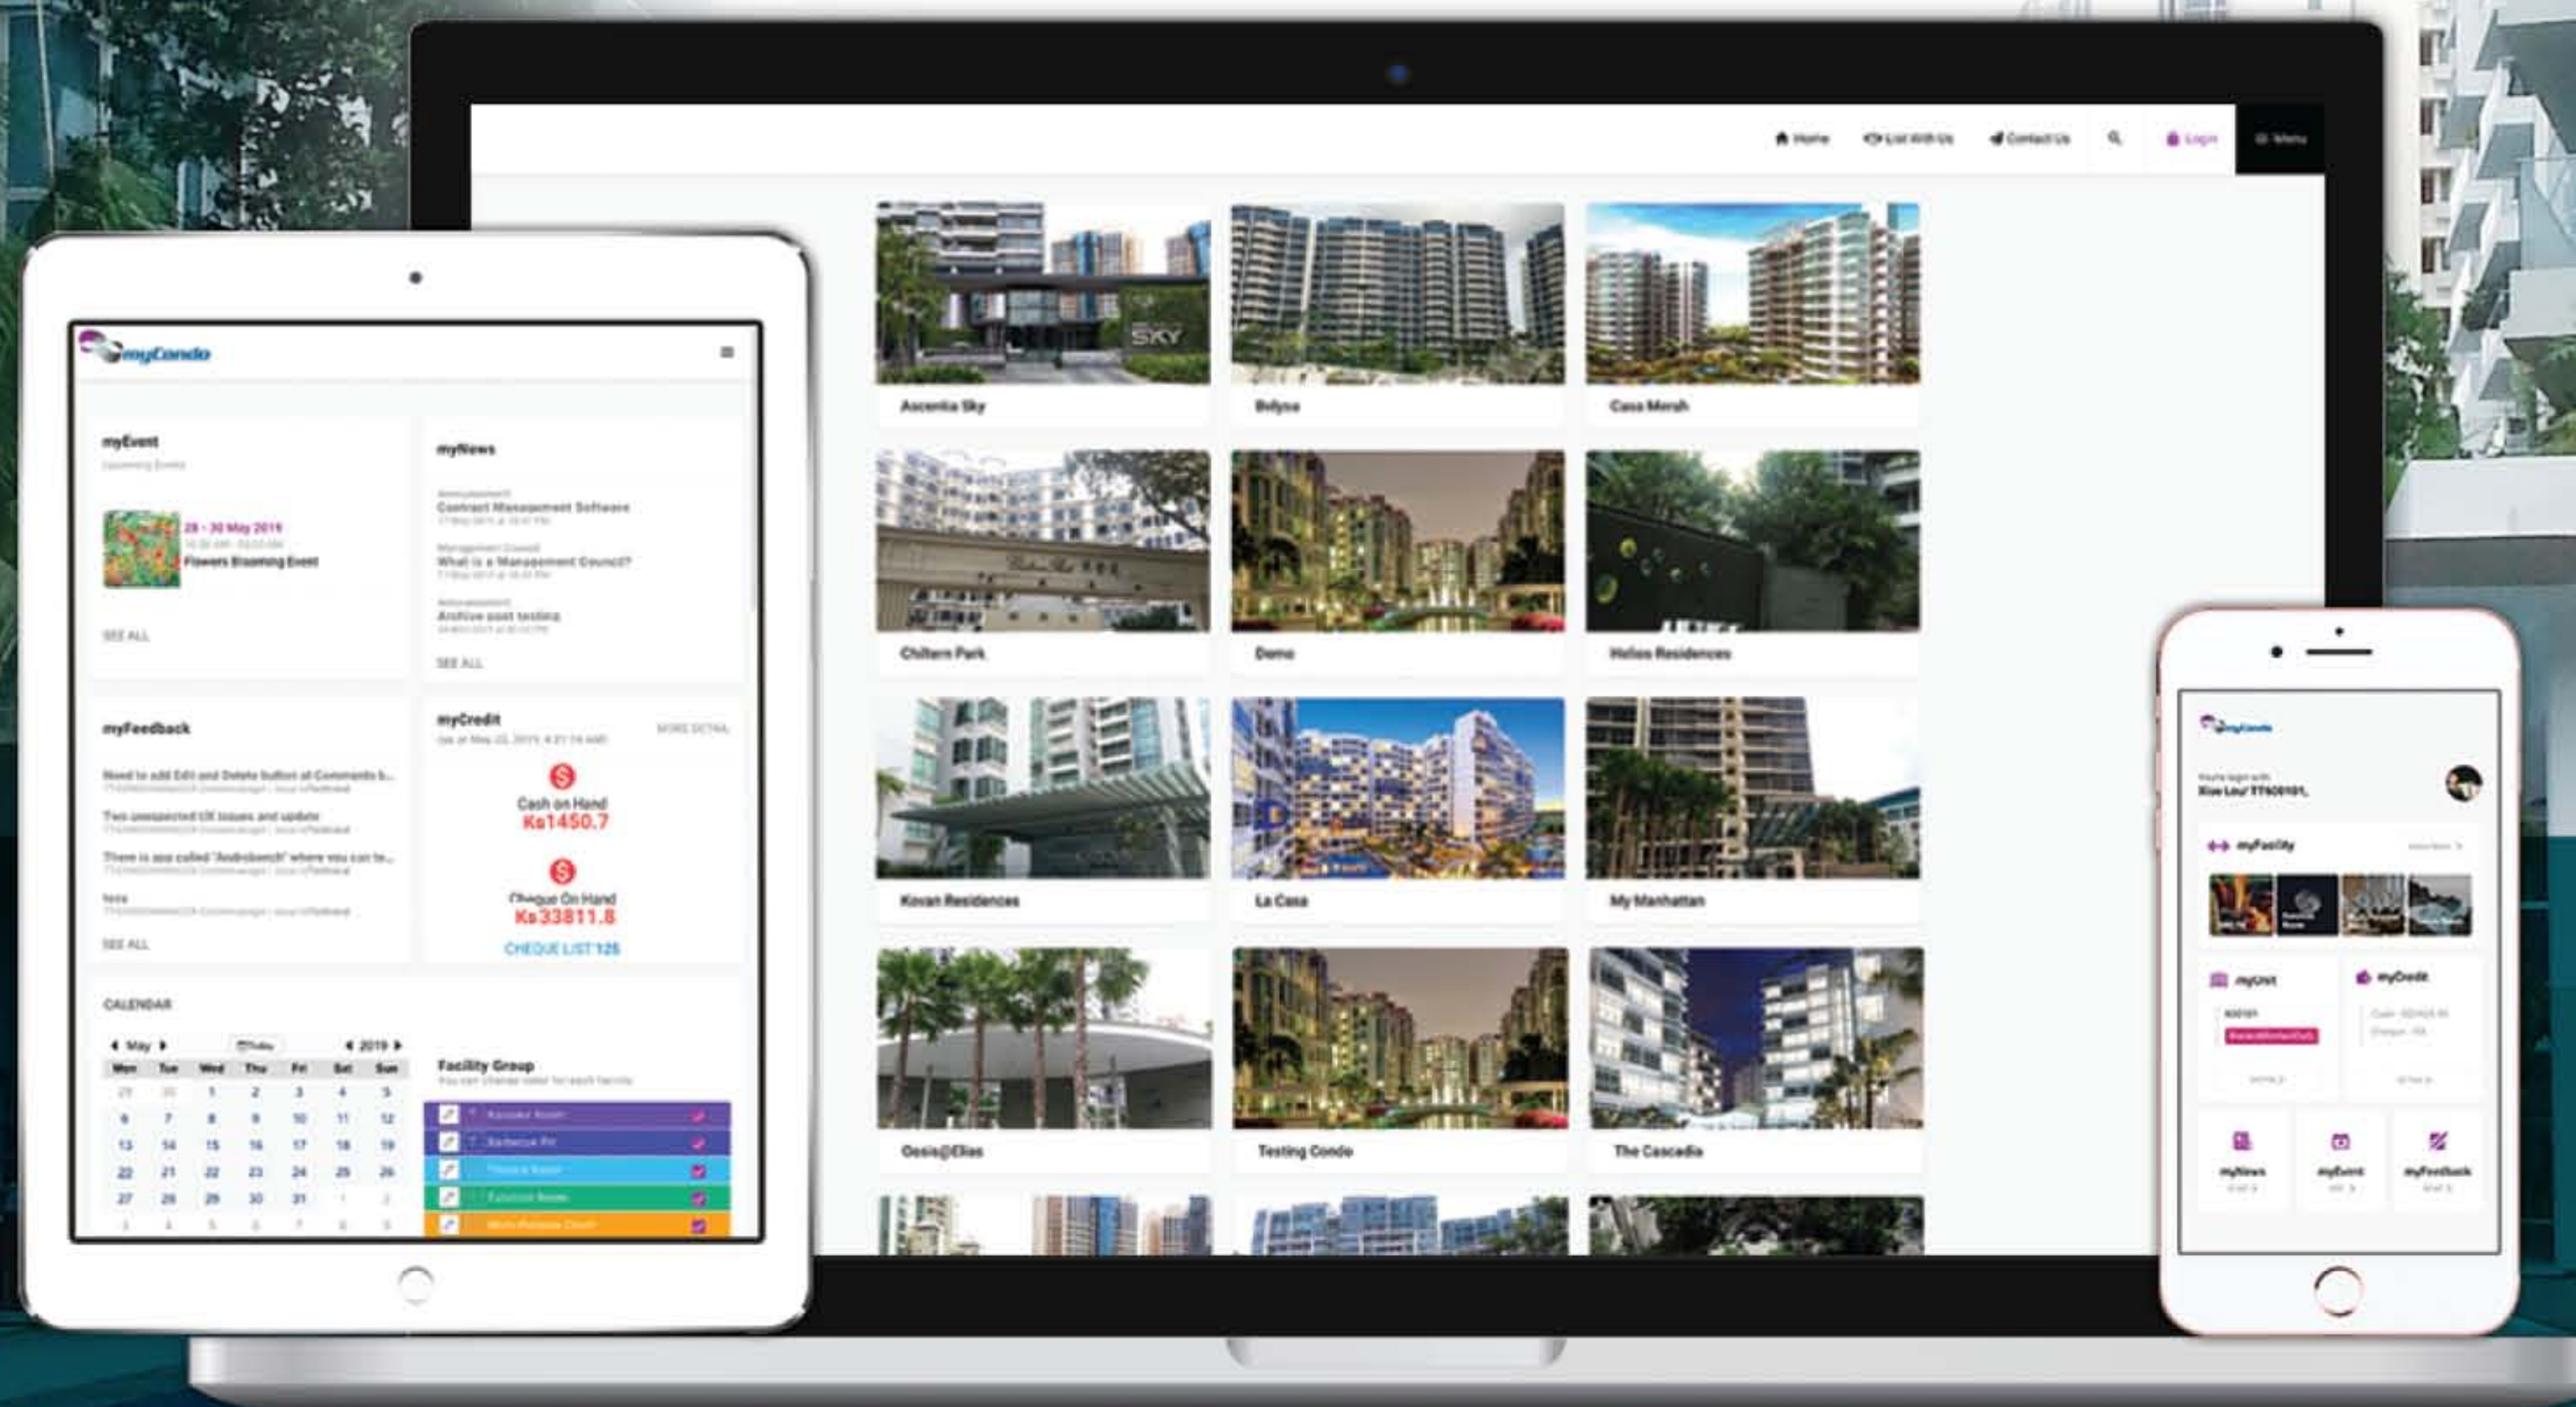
Home List With Us Contact Us Login Menu

SKY

Ascentia Sky

Bellyca

Casa Merah

Chiltern Park

Demo

Helios Residences

Kovan Residences

La Casa

My Manhattan

Oasis@Elias

Testing Condo

The Cascadia

myCondo

myEvent
Upcoming Events

28 - 30 May 2019
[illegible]
Flowers Blooming Event

SEE ALL

myNews

Announcement
Contract Management Software
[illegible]

Management Council
What is a Management Council?
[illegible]

Announcement
Archive post testing
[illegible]

SEE ALL

myFeedback

Need to add Edit and Delete button at Comments b...
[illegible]
Two unexpected UX issues and update
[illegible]
There is app called "Androbench" where you can te...
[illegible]
tests
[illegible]

SEE ALL

myCredit
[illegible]
MORE DETAIL

Cash on Hand
Ks1450.7

Cheque On Hand
Ks33811.8

CHEQUE LIST 125

CALENDAR

May 2019 Today

| Mon | Tue | Wed | Thu | Fri | Sat | Sun |
|---|---|---|---|---|---|---|
| 29 | 30 | 1 | 2 | 3 | 4 | 5 |
| 6 | 7 | 8 | 9 | 10 | 11 | 12 |
| 13 | 14 | 15 | 16 | 17 | 18 | 19 |
| 20 | 21 | 22 | 23 | 24 | 25 | 26 |
| 27 | 28 | 29 | 30 | 31 | 1 | 2 |
| 3 | 4 | 5 | 6 | 7 | 8 | 9 |

Facility Group
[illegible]

Karaoke Room
Barbecue Pit
Theatre Room
Function Room
Multi-Purpose Court

myCondo

You're login with
Kise Lou/ TT609191,

myFacility

myUnit

myCredit

myNews

myEvent

myFeedback